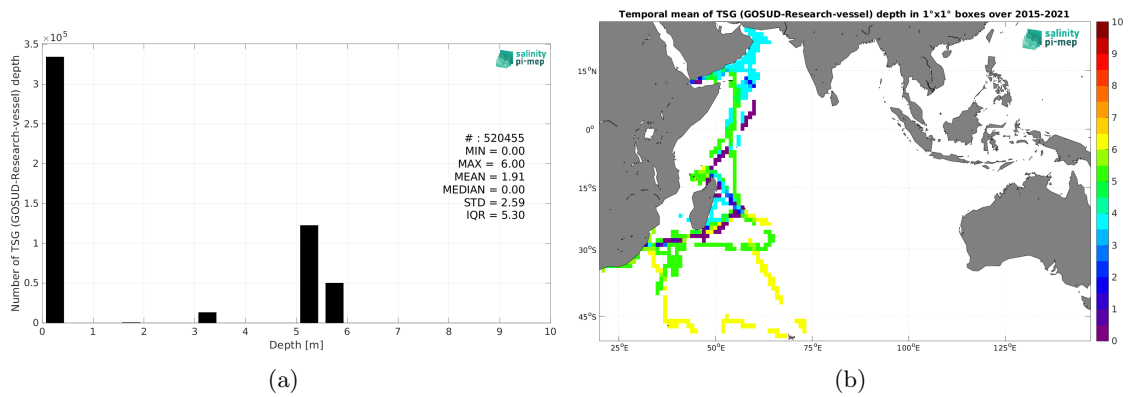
$\times 10^5$

3.5

3

2.5

2

1.5

1

0.5

0

Number of TSG (GOSUD-Research-vessel) depth

salinity pi-mep

# : 520455
MIN = 0.00
MAX = 6.00
MEAN = 1.91
MEDIAN = 0.00
STD = 2.59
IQR = 5.30

0 1 2 3 4 5 6 7 8 9 10

Depth [m]

(a)

Temporal mean of TSG (GOSUD-Research-vessel) depth in 1°x1° boxes over 2015-2021

salinity pi-mep

15°N

0°

15°S

30°S

45°S

25°E 50°E 75°E 100°E 125°E

10
9
8
7
6
5
4
3
2
1
0

(b)